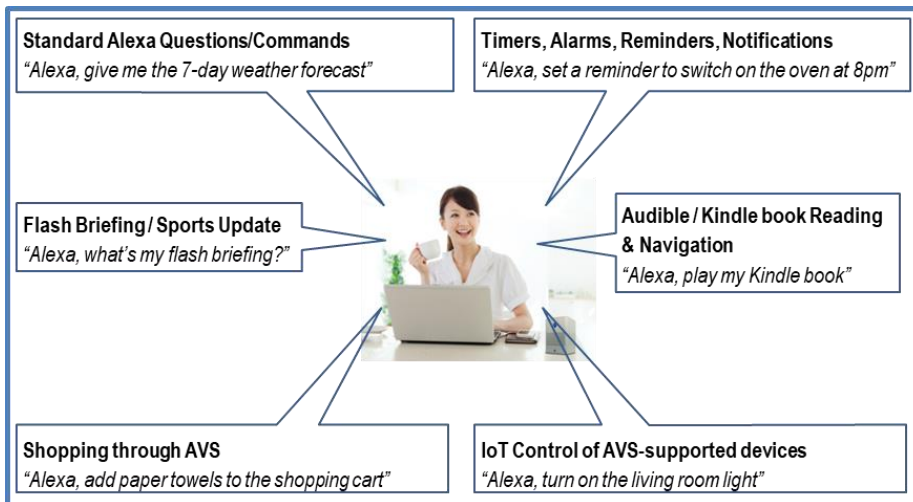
Standard Alexa Questions/Commands
"Alexa, give me the 7-day weather forecast"

Timers, Alarms, Reminders, Notifications
"Alexa, set a reminder to switch on the oven at 8pm"

Flash Briefing / Sports Update
"Alexa, what's my flash briefing?"

Audible / Kindle book Reading & Navigation
"Alexa, play my Kindle book"

Shopping through AVS
"Alexa, add paper towels to the shopping cart"

IoT Control of AVS-supported devices
"Alexa, turn on the living room light"